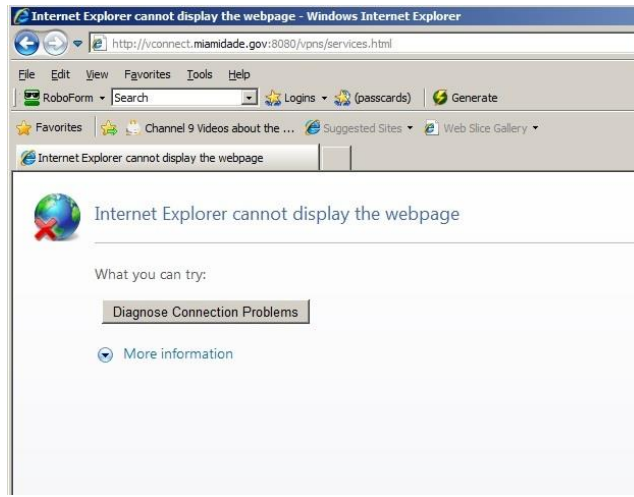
Internet Explorer cannot display the webpage - Windows Internet Explorer

http://vconnect.miamidade.gov:8080/vpns/services.html

File Edit View Favorites Tools Help

RoboForm Search Logins (passcards) Generate

Favorites Channel 9 Videos about the ... Suggested Sites Web Slice Gallery

Internet Explorer cannot display the webpage

Internet Explorer cannot display the webpage

What you can try:

Diagnose Connection Problems

More information